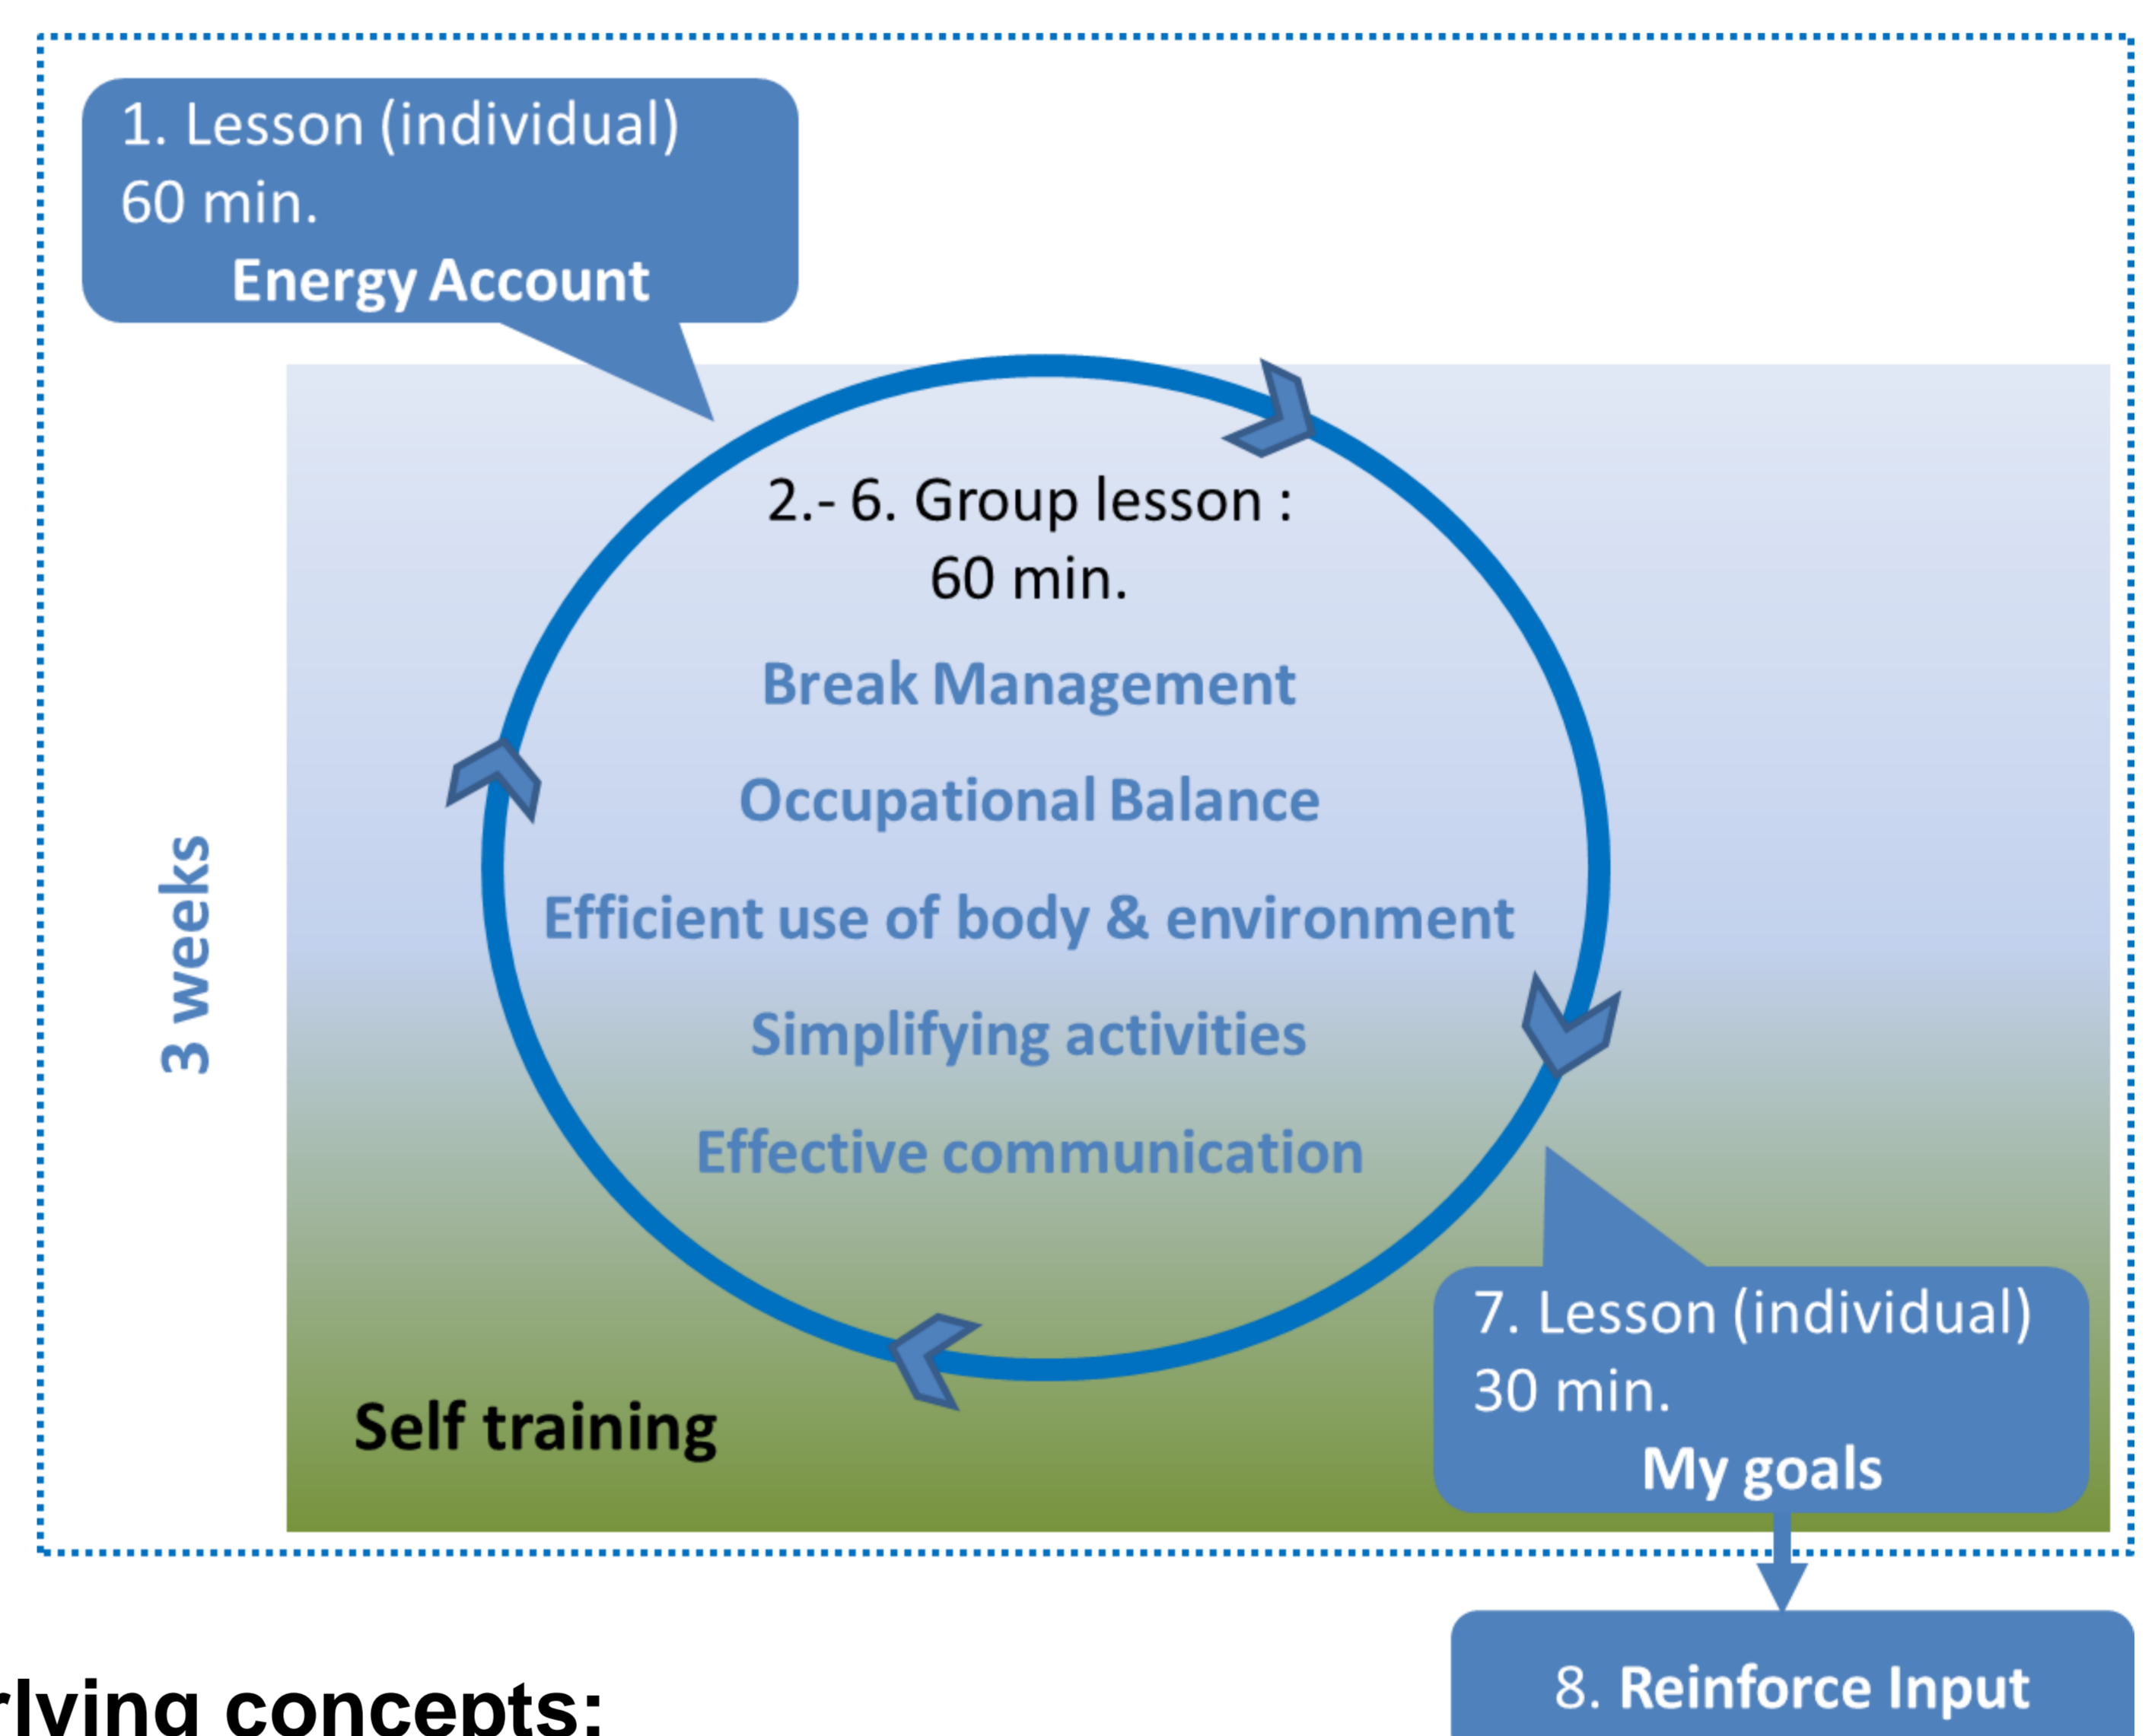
1. Lesson (individual)
60 min.
Energy Account

3 weeks

2.- 6. Group lesson :
60 min.

Break Management

Occupational Balance

Efficient use of body & environment

Simplifying activities

Effective communication

Self training

7. Lesson (individual)
30 min.
My goals

8. Reinforce Input

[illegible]rlying concepts: